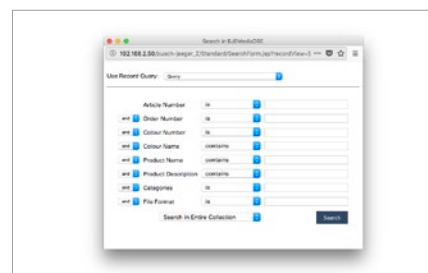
Search in BJEMediaDB

192.168.2.50/busch-jaeger_2/Standard/SearchForm.jsp?recordView=

Use Recent Query: Query

Article Number is

and Order Number is

and Colour Number is

and Colour Name contains

and Product Name contains

and Product Description contains

and Categories is

and File Format is

Search in Entire Collection

Search